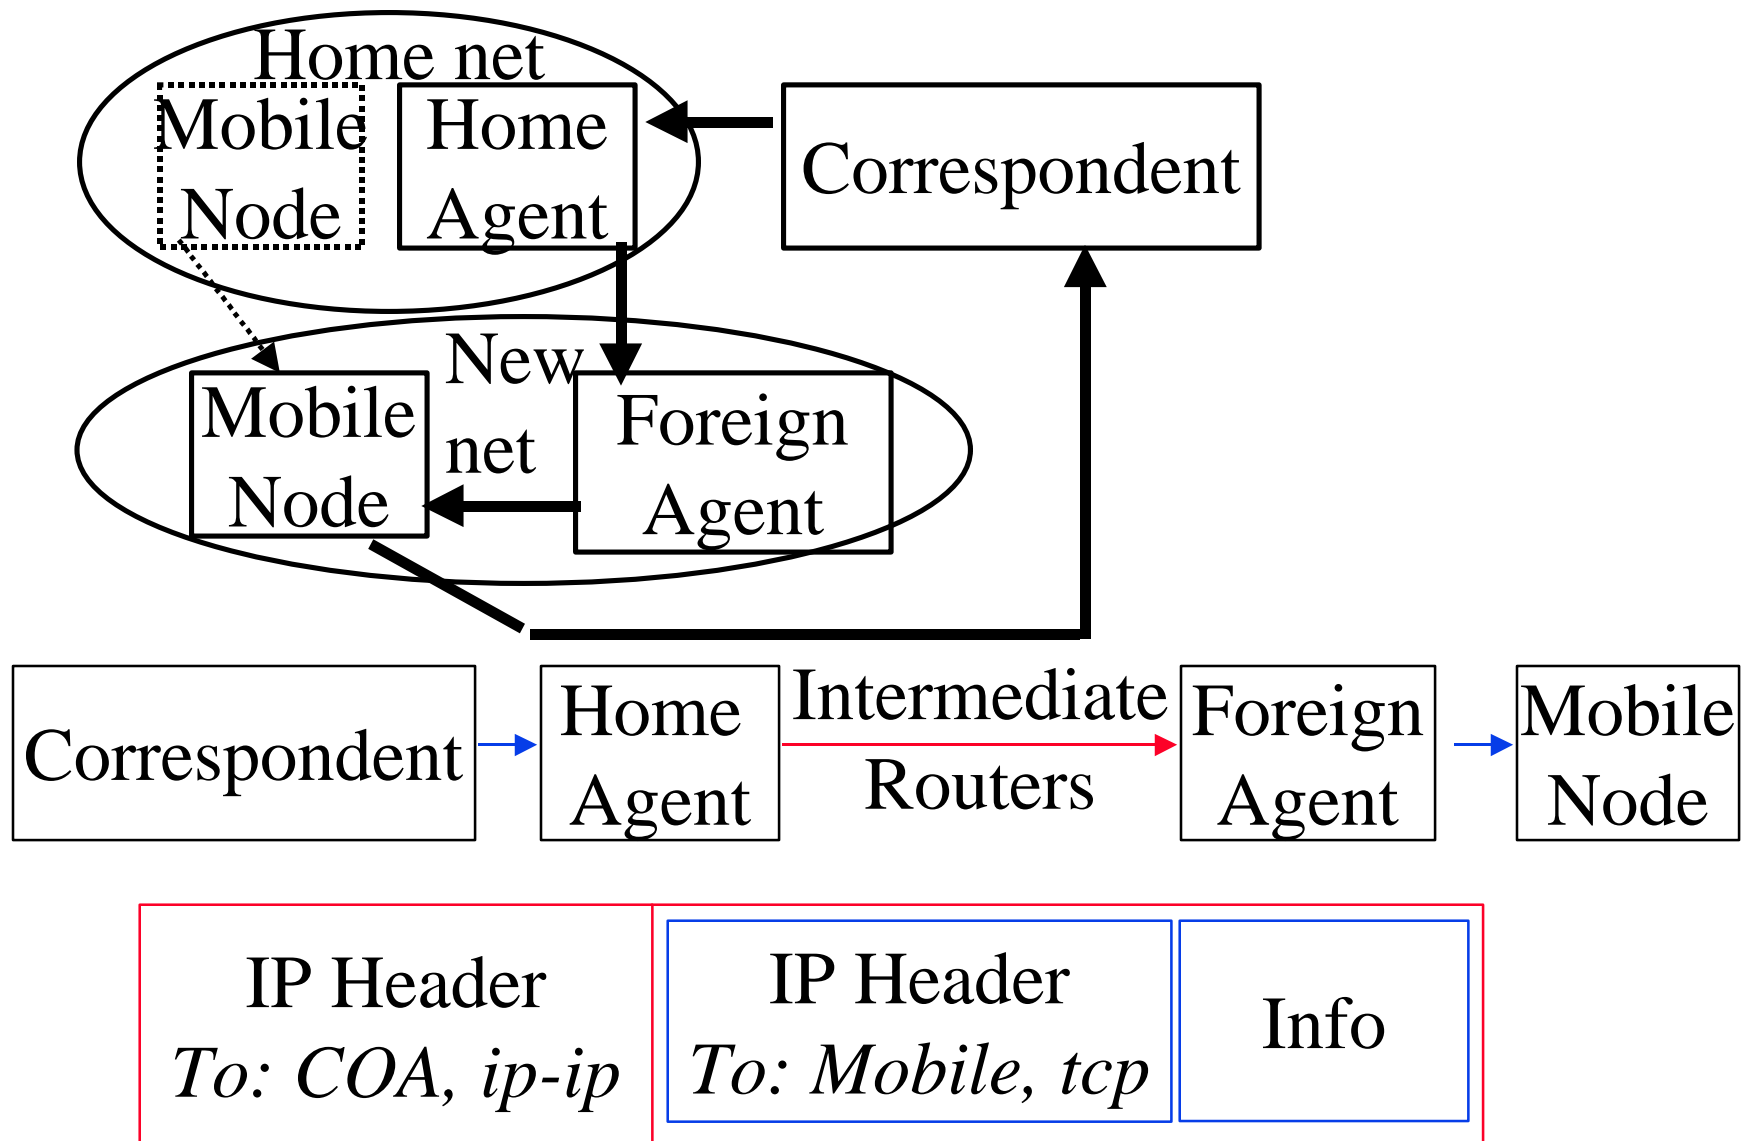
Home net

Mobile Node

Home Agent

Correspondent

New net

Mobile Node

Foreign Agent

Correspondent

Home Agent

Intermediate Routers

Foreign Agent

Mobile Node

IP Header
*To: COA, ip-ip*

IP Header
*To: Mobile, tcp*

Info